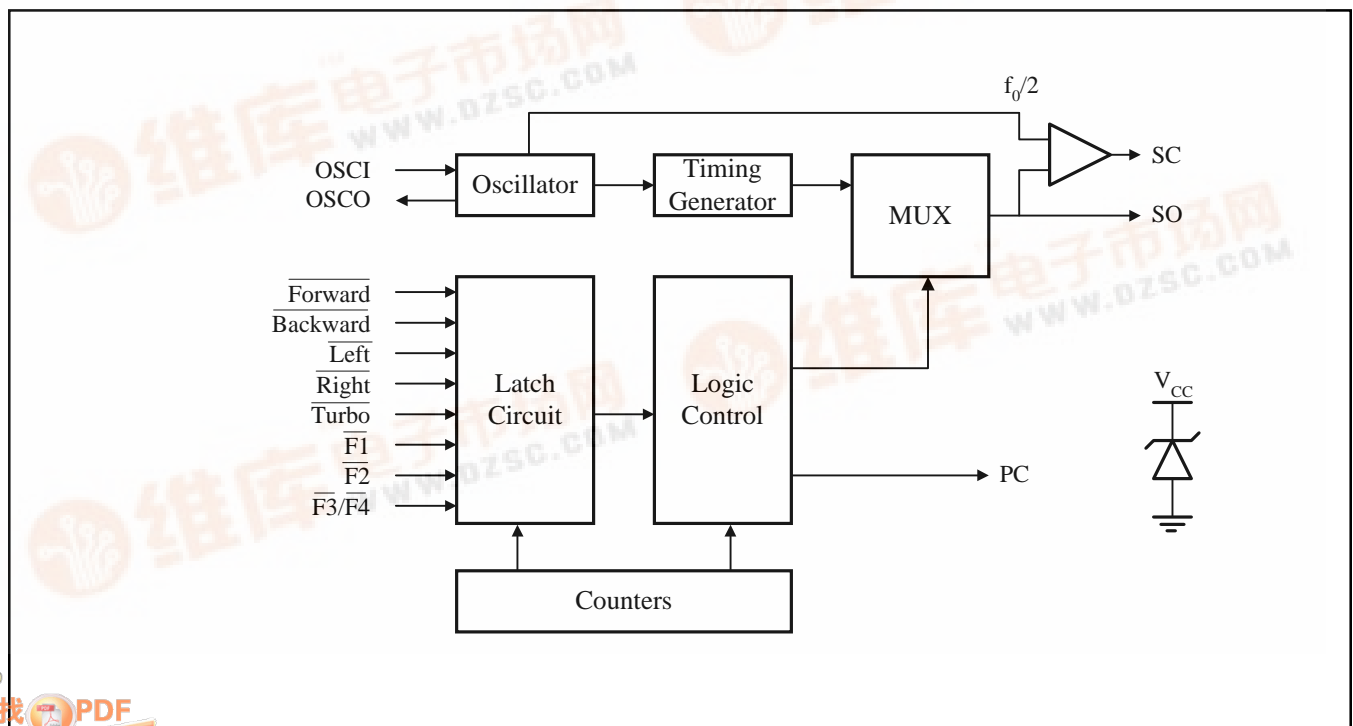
$f_0/2$

SC

OSCI

OSCO

Oscillator

Timing Generator

MUX

SO

$\overline{Forward}$

$\overline{Backward}$

$\overline{Left}$

$\overline{Right}$

$\overline{Turbo}$

$\overline{F1}$

$\overline{F2}$

$\overline{F3}/\overline{F4}$

Latch Circuit

Logic Control

PC

$V_{CC}$

Counters

维库电子市场网 WWW.DZSC.COM

找PDF